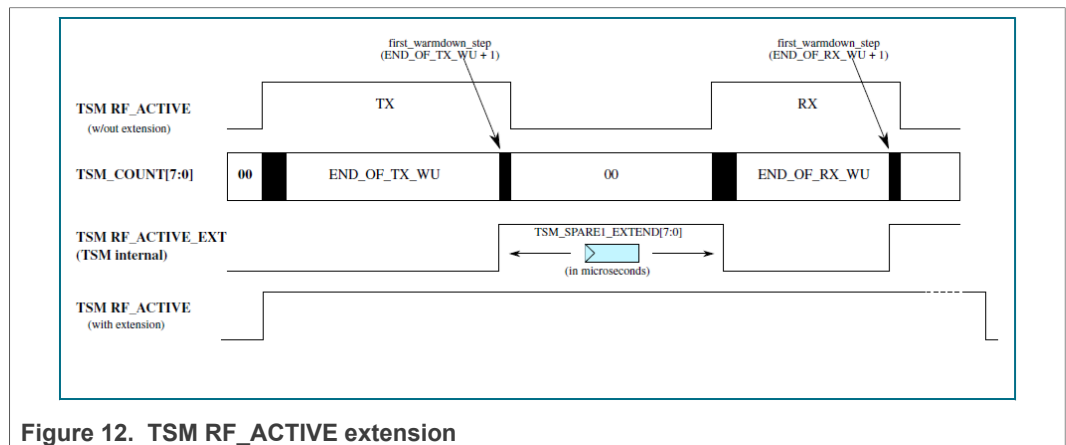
first_warmdown_step
(END_OF_TX_WU + 1)

first_warmdown_step
(END_OF_RX_WU + 1)

TSM RF_ACTIVE
(w/out extension)

TX

RX

TSM_COUNT[7:0]

00

END_OF_TX_WU

00

END_OF_RX_WU

TSM RF_ACTIVE_EXT
(TSM internal)

TSM_SPARE1_EXTEND[7:0]

(in microseconds)

TSM RF_ACTIVE
(with extension)

Figure 12. TSM RF_ACTIVE extension